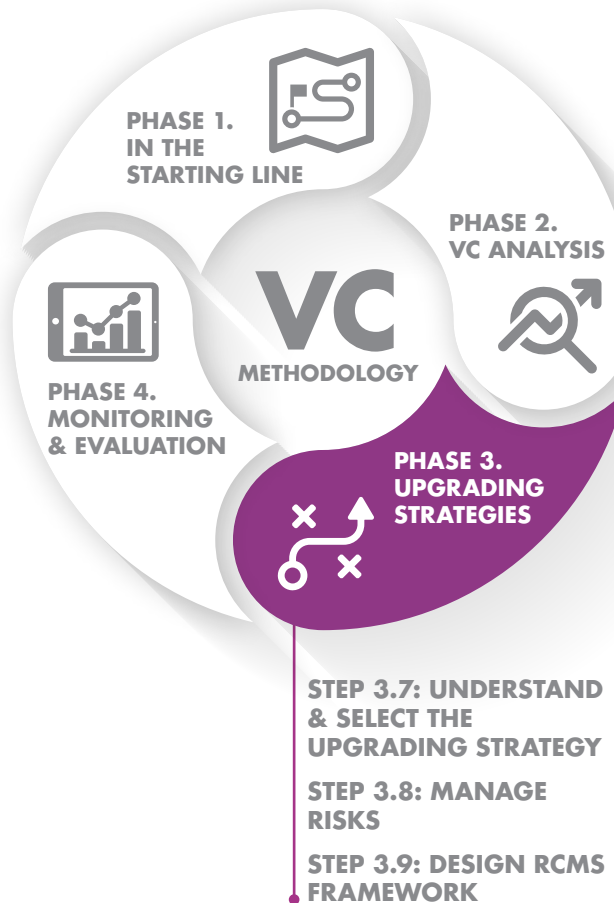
PHASE 1.
IN THE
STARTING LINE

PHASE 2.
VC ANALYSIS

VC
METHODOLOGY

PHASE 4.
MONITORING
& EVALUATION

PHASE 3.
UPGRADING
STRATEGIES

STEP 3.7: UNDERSTAND & SELECT THE UPGRADING STRATEGY

STEP 3.8: MANAGE RISKS

STEP 3.9: DESIGN RCMS FRAMEWORK